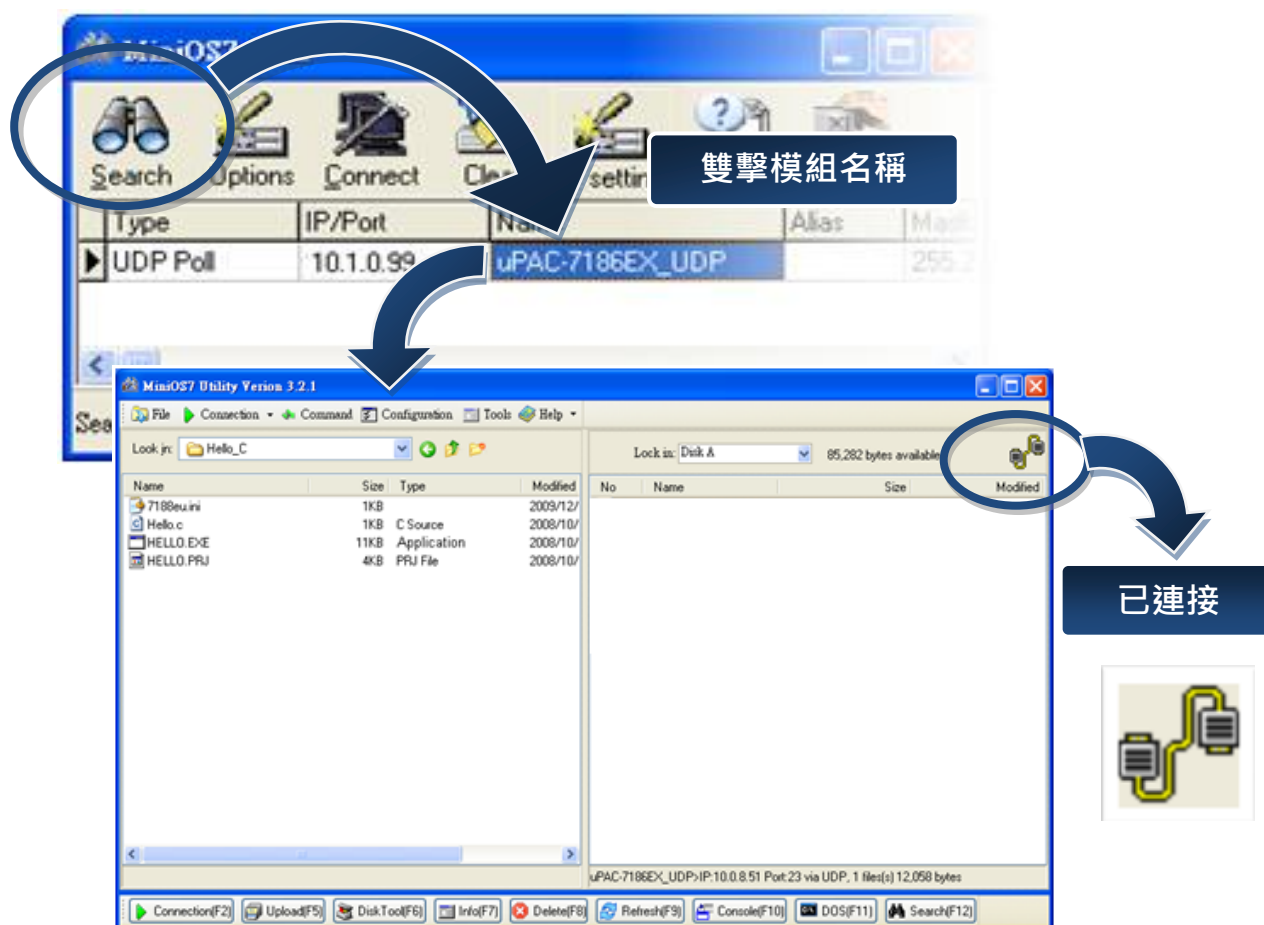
MiniOS7

Search Options Connect Cle settin

雙擊模組名稱

| Type | IP/Port | Na | Alias | Ma |
|---|---|---|---|---|
| UDP Poll | 10.1.0.99 | uPAC-7186EX_UDP | | 255.2 |

Sea

MiniOS7 Utility Verion 3.2.1

File Connection Command Configuration Tools Help

Look in: Hello_C

| Name | Size | Type | Modified |
|---|---|---|---|
| 7188eu.ini | 1KB | | 2009/12/ |
| Hello.c | 1KB | C Source | 2008/10/ |
| HELLO.EXE | 11KB | Application | 2008/10/ |
| HELLO.PRJ | 4KB | PRJ File | 2008/10/ |

Look in: Disk A 85,282 bytes available

| No | Name | Size | Modified |
|---|---|---|---|

uPAC-7186EX_UDP>IP:10.0.8.51 Port:23 via UDP, 1 file(s) 12,058 bytes

Connection(F2) Upload(F5) DiskTool(F6) Info(F7) Delete(F8) Refresh(F9) Console(F10) DOS(F11) Search(F12)

已連接